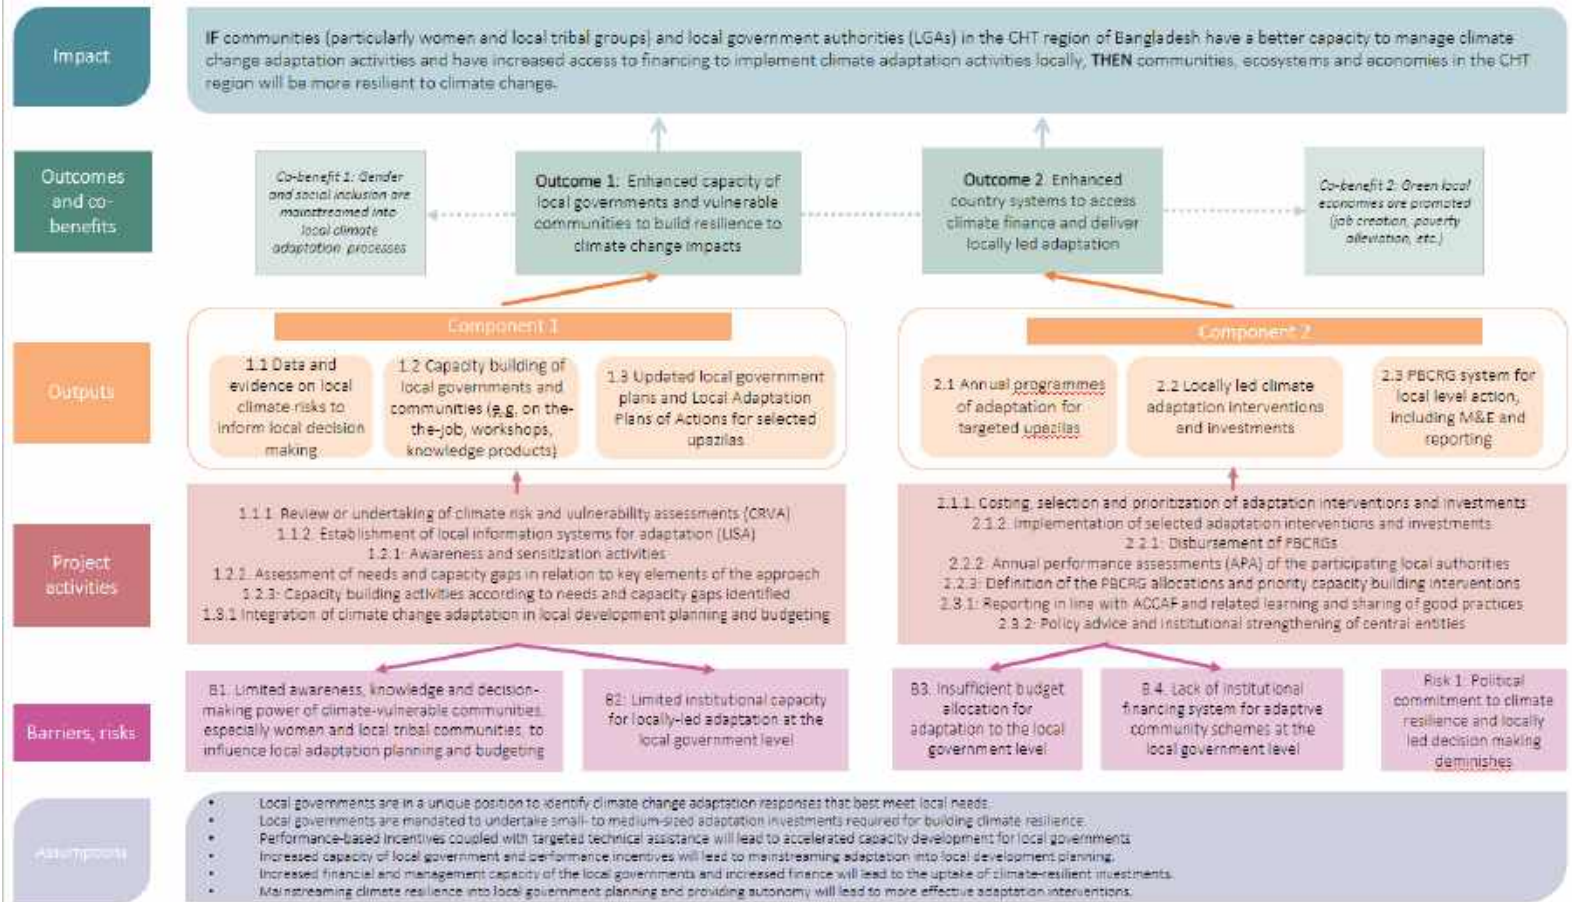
Impact

IF communities (particularly women and local tribal groups) and local government authorities (LGAs) in the CHT region of Bangladesh have a better capacity to manage climate change adaptation activities and have increased access to financing to implement climate adaptation activities locally, THEN communities, ecosystems and economies in the CHT region will be more resilient to climate change.

Outcomes and co-benefits

Co-benefit 1: Gender and social inclusion are mainstreamed into local climate adaptation processes

Outcome 1: Enhanced capacity of local governments and vulnerable communities to build resilience to climate change impacts

Outcome 2: Enhanced country systems to access climate finance and deliver locally led adaptation

Co-benefit 2: Green local economies are promoted (job creation, poverty alleviation, etc.)

Outputs

Component 1

1.1 Data and evidence on local climate risks to inform local decision making

1.2 Capacity building of local governments and communities (e.g. on the-the-job, workshops, knowledge products)

1.3 Updated local government plans and Local Adaptation Plans of Actions for selected upazilas

Component 2

2.1 Annual programmes of adaptation for targeted upazilas

2.2 Locally led climate adaptation interventions and investments

2.3 PBCRG system for local level action, including M&E and reporting

Project activities

1.1.1. Review or undertaking of climate risk and vulnerability assessments (CRVA)
1.1.2. Establishment of local information systems for adaptation (LISA)
1.2.1: Awareness and sensitization activities
1.2.2. Assessment of needs and capacity gaps in relation to key elements of the approach
1.2.3: Capacity building activities according to needs and capacity gaps identified
1.3.1 Integration of climate change adaptation in local development planning and budgeting

2.1.1. Costing, selection and prioritization of adaptation interventions and investments
2.1.2. Implementation of selected adaptation interventions and investments
2.2.1: Disbursement of PBCRGs
2.2.2. Annual performance assessments (APA) of the participating local authorities
2.2.3: Definition of the PBCRG allocations and priority capacity building interventions
2.3.1: Reporting in line with ACCAF and related learning and sharing of good practices
2.3.2: Policy advice and institutional strengthening of central entities

Barriers, risks

B1. Limited awareness, knowledge and decision-making power of climate-vulnerable communities, especially women and local tribal communities, to influence local adaptation planning and budgeting

B2: Limited institutional capacity for locally-led adaptation at the local government level

B3. Insufficient budget allocation for adaptation to the local government level

B.4. Lack of institutional financing system for adaptive community schemes at the local government level

Risk 1: Political commitment to climate resilience and locally led decision making diminishes

Assumptions

• Local governments are in a unique position to identify climate change adaptation responses that best meet local needs.
• Local governments are mandated to undertake small- to medium-sized adaptation investments required for building climate resilience.
• Performance-based incentives coupled with targeted technical assistance will lead to accelerated capacity development for local governments.
• Increased capacity of local government and performance incentives will lead to mainstreaming adaptation into local development planning.
• Increased financial and management capacity of the local governments and increased finance will lead to the uptake of climate-resilient investments.
• Mainstreaming climate resilience into local government planning and providing autonomy will lead to more effective adaptation interventions.